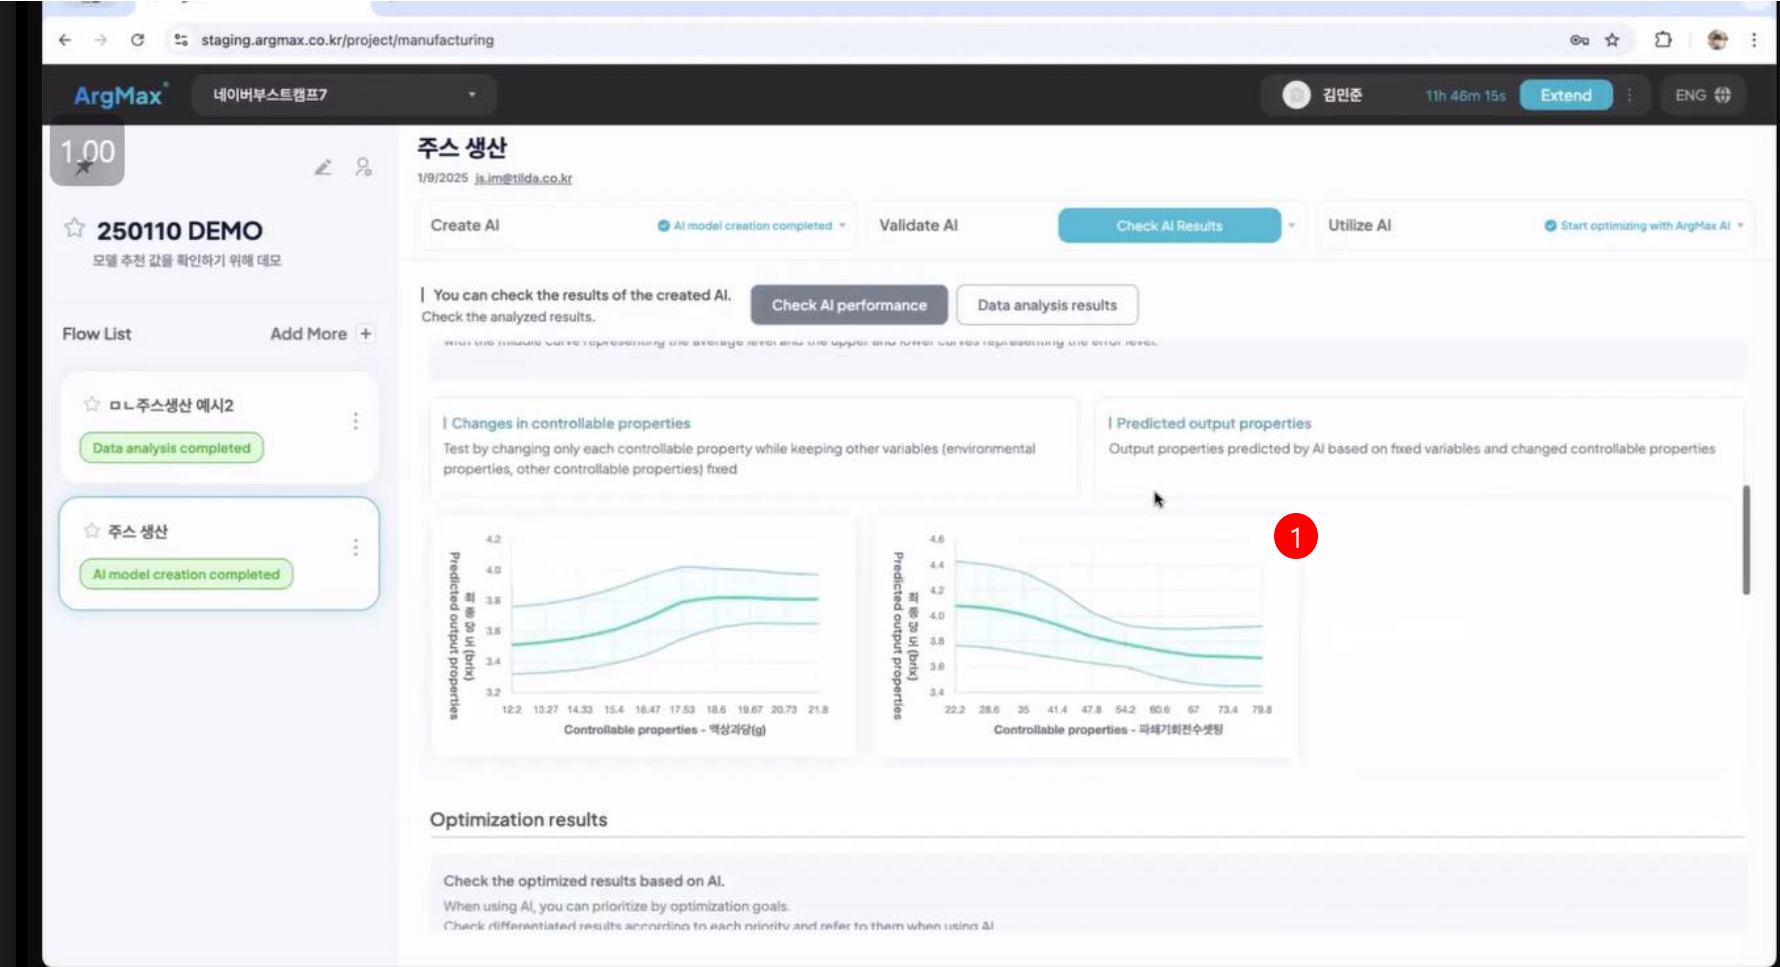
staging.argmax.co.kr/project/manufacturing

ArgMax 네이버부스트캠프7

김민준 11h 46m 15s Extend ENG

1.00

250110 DEMO
모델 추천 값을 확인하기 위해 데모

Flow List Add More +

ㅁㄴ주스생산 예시2
Data analysis completed

주스 생산
AI model creation completed

주스 생산
1/9/2025 js.im@tilda.co.kr

Create AI AI model creation completed Validate AI Check AI Results Utilize AI Start optimizing with ArgMax AI

You can check the results of the created AI.
Check the analyzed results.

Check AI performance Data analysis results

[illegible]

Changes in controllable properties
Test by changing only each controllable property while keeping other variables (environmental properties, other controllable properties) fixed

Predicted output properties
Output properties predicted by AI based on fixed variables and changed controllable properties

1

Predicted output properties 최종당도 (brix)
4.2 4.0 3.8 3.6 3.4 3.2
12.2 13.27 14.33 15.4 16.47 17.53 18.6 19.67 20.73 21.8
Controllable properties - 액상과당(g)

Predicted output properties 최종당도 (brix)
4.6 4.4 4.2 4.0 3.8 3.6 3.4
22.2 28.6 35 41.4 47.8 54.2 60.6 67 73.4 79.8
Controllable properties - 파쇄기회전수셋팅

Optimization results

Check the optimized results based on AI.
When using AI, you can prioritize by optimization goals.
Check differentiated results according to each priority and refer to them when using AI